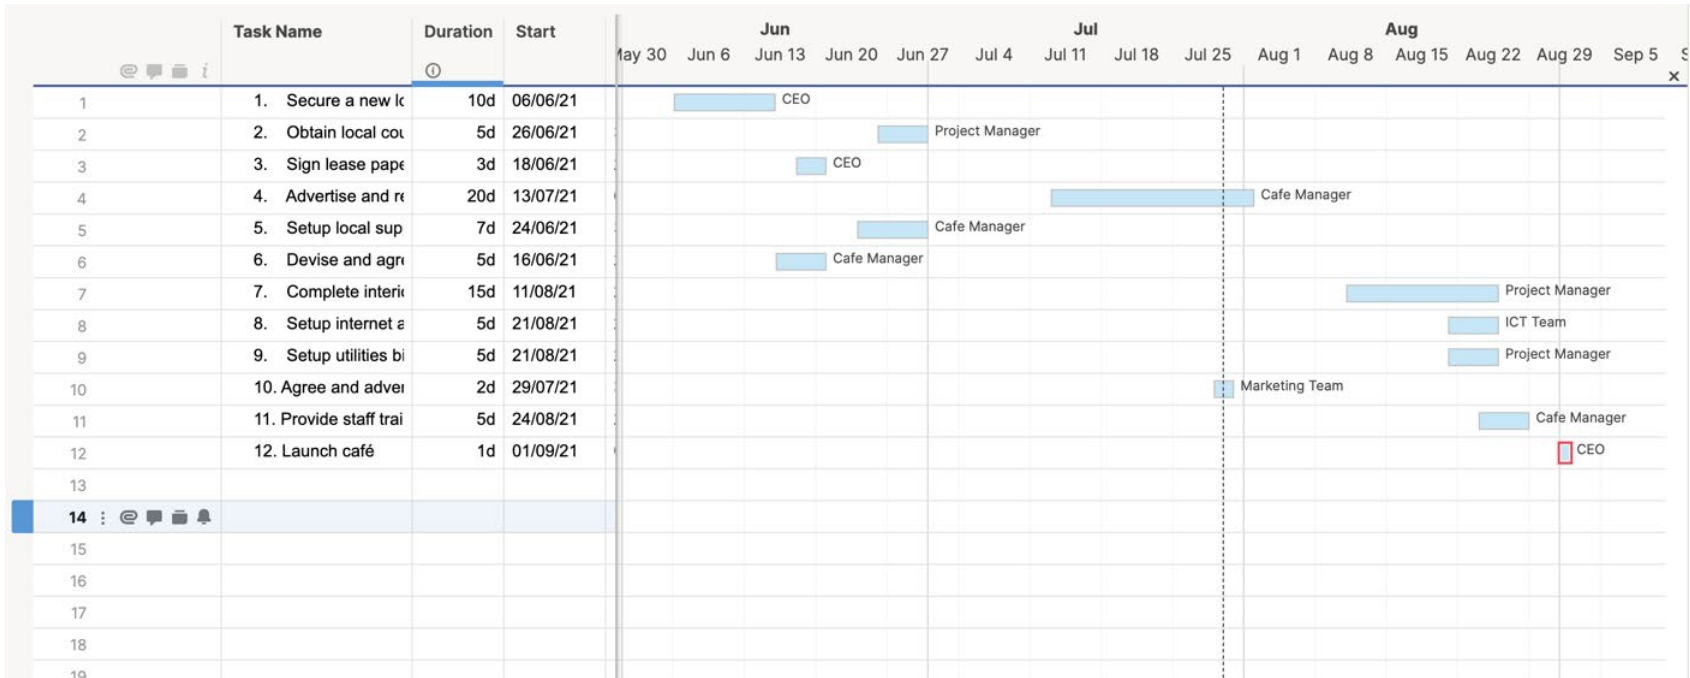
| | Task Name | Duration | Start |
|---|---|---|---|
| 1 | 1. Secure a new lo | 10d | 06/06/21 |
| 2 | 2. Obtain local cou | 5d | 26/06/21 |
| 3 | 3. Sign lease pape | 3d | 18/06/21 |
| 4 | 4. Advertise and re | 20d | 13/07/21 |
| 5 | 5. Setup local sup | 7d | 24/06/21 |
| 6 | 6. Devise and agre | 5d | 16/06/21 |
| 7 | 7. Complete interi | 15d | 11/08/21 |
| 8 | 8. Setup internet a | 5d | 21/08/21 |
| 9 | 9. Setup utilities bi | 5d | 21/08/21 |
| 10 | 10. Agree and adver | 2d | 29/07/21 |
| 11 | 11. Provide staff trai | 5d | 24/08/21 |
| 12 | 12. Launch café | 1d | 01/09/21 |
| 13 | | | |
| 14 | | | |
| 15 | | | |
| 16 | | | |
| 17 | | | |
| 18 | | | |
| 19 | | | |

Jun Jul Aug
May 30 Jun 6 Jun 13 Jun 20 Jun 27 Jul 4 Jul 11 Jul 18 Jul 25 Aug 1 Aug 8 Aug 15 Aug 22 Aug 29 Sep 5

CEO
Project Manager
CEO
Cafe Manager
Cafe Manager
Cafe Manager
Project Manager
ICT Team
Project Manager
Marketing Team
Cafe Manager
CEO